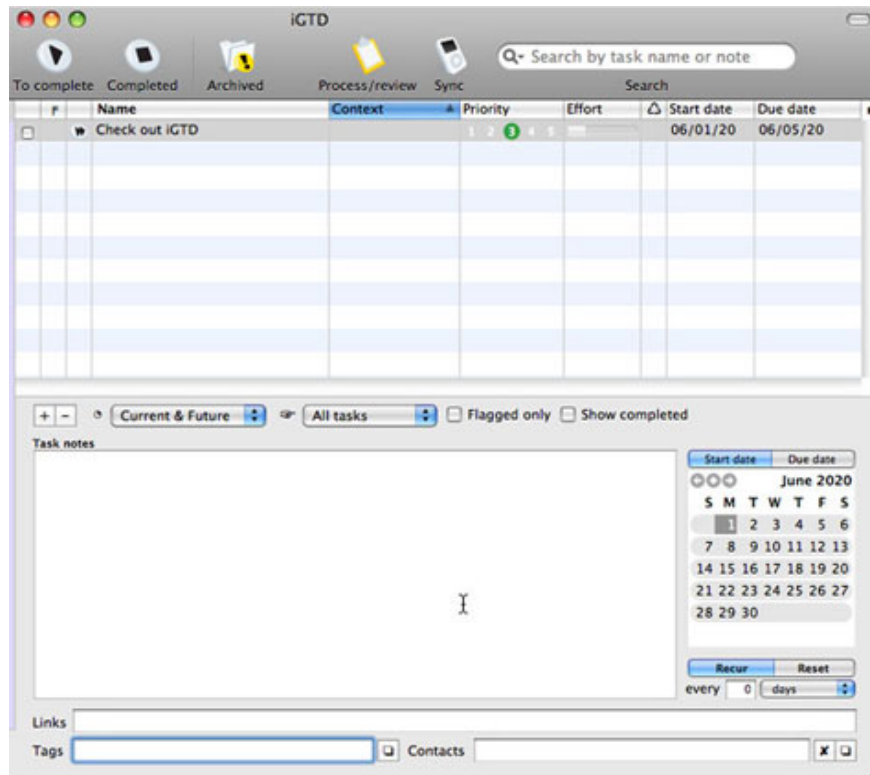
iGTD

To complete Completed Archived Process/review Sync Search by task name or note Search

| | F | Name | Context | Priority | Effort | △ | Start date | Due date |
|---|---|---|---|---|---|---|---|---|
| ☐ | | Check out iGTD | | 1 2 3 4 5 | | | 06/01/20 | 06/05/20 |

+ - Current & Future All tasks Flagged only Show completed

Task notes

Start date Due date

June 2020

| S | M | T | W | T | F | S |
|---|---|---|---|---|---|---|
| | 1 | 2 | 3 | 4 | 5 | 6 |
| 7 | 8 | 9 | 10 | 11 | 12 | 13 |
| 14 | 15 | 16 | 17 | 18 | 19 | 20 |
| 21 | 22 | 23 | 24 | 25 | 26 | 27 |
| 28 | 29 | 30 | | | | |

Recur Reset

every 0 days

Links

Tags Contacts